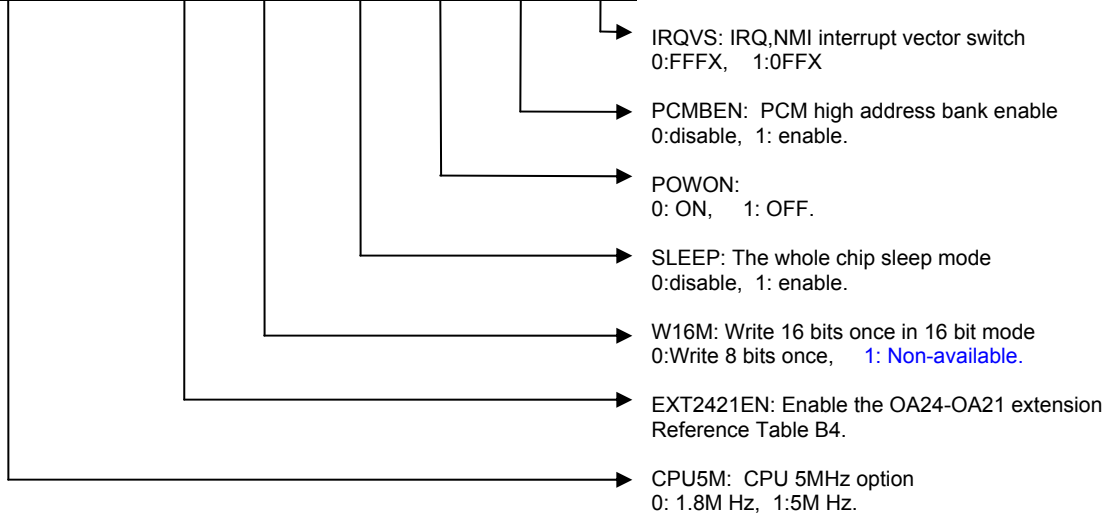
IRQVS: IRQ,NMI interrupt vector switch
0:FFFX, 1:0FFX

PCMBEN: PCM high address bank enable
0:disable, 1: enable.

POWON:
0: ON, 1: OFF.

SLEEP: The whole chip sleep mode
0:disable, 1: enable.

W16M: Write 16 bits once in 16 bit mode
0:Write 8 bits once, 1: Non-available.

EXT2421EN: Enable the OA24-OA21 extension
Reference Table B4.

CPU5M: CPU 5MHz option
0: 1.8M Hz, 1:5M Hz.